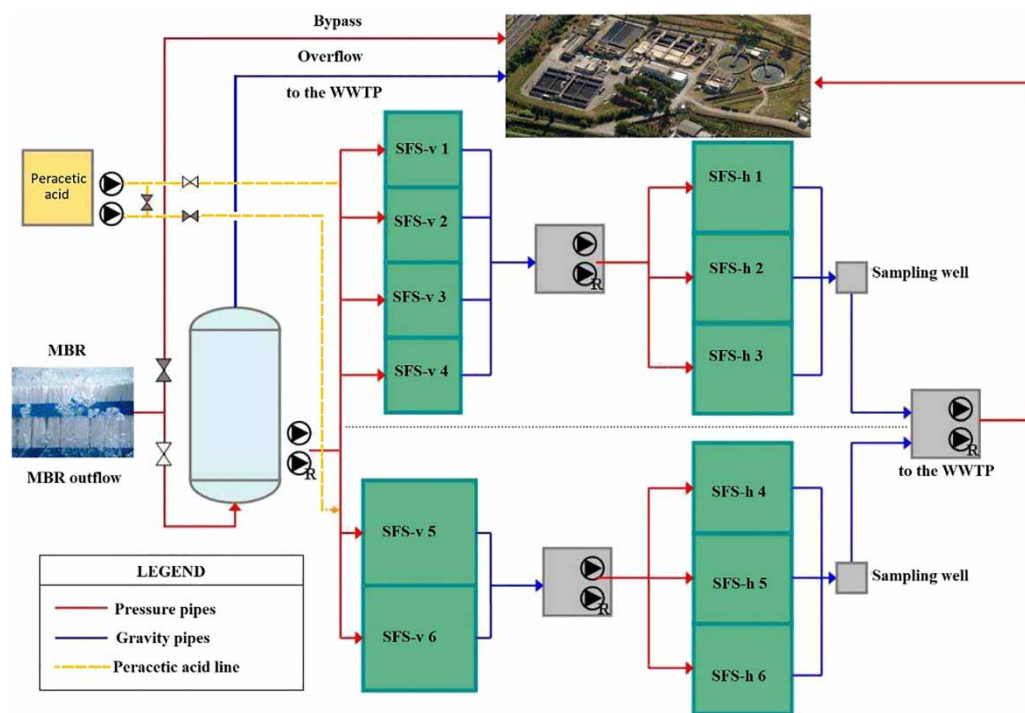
Bypass

Overflow

to the WWTP

Peracetic acid

SFS-v 1

SFS-v 2

SFS-v 3

SFS-v 4

R

SFS-h 1

SFS-h 2

SFS-h 3

Sampling well

MBR

MBR outflow

R

R

to the WWTP

SFS-v 5

SFS-v 6

R

SFS-h 4

SFS-h 5

SFS-h 6

Sampling well

LEGEND

Pressure pipes

Gravity pipes

Peracetic acid line